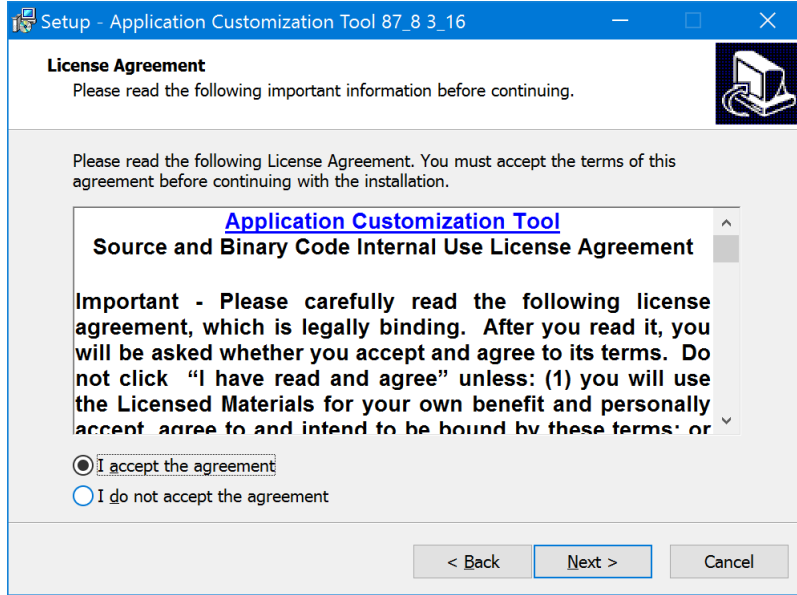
Setup - Application Customization Tool 87_8 3_16

License Agreement
Please read the following important information before continuing.

Please read the following License Agreement. You must accept the terms of this agreement before continuing with the installation.

Application Customization Tool
Source and Binary Code Internal Use License Agreement

Important - Please carefully read the following license agreement, which is legally binding. After you read it, you will be asked whether you accept and agree to its terms. Do not click "I have read and agree" unless: (1) you will use the Licensed Materials for your own benefit and personally accept, agree to and intend to be bound by these terms; or

I accept the agreement
I do not accept the agreement

< Back
Next >
Cancel